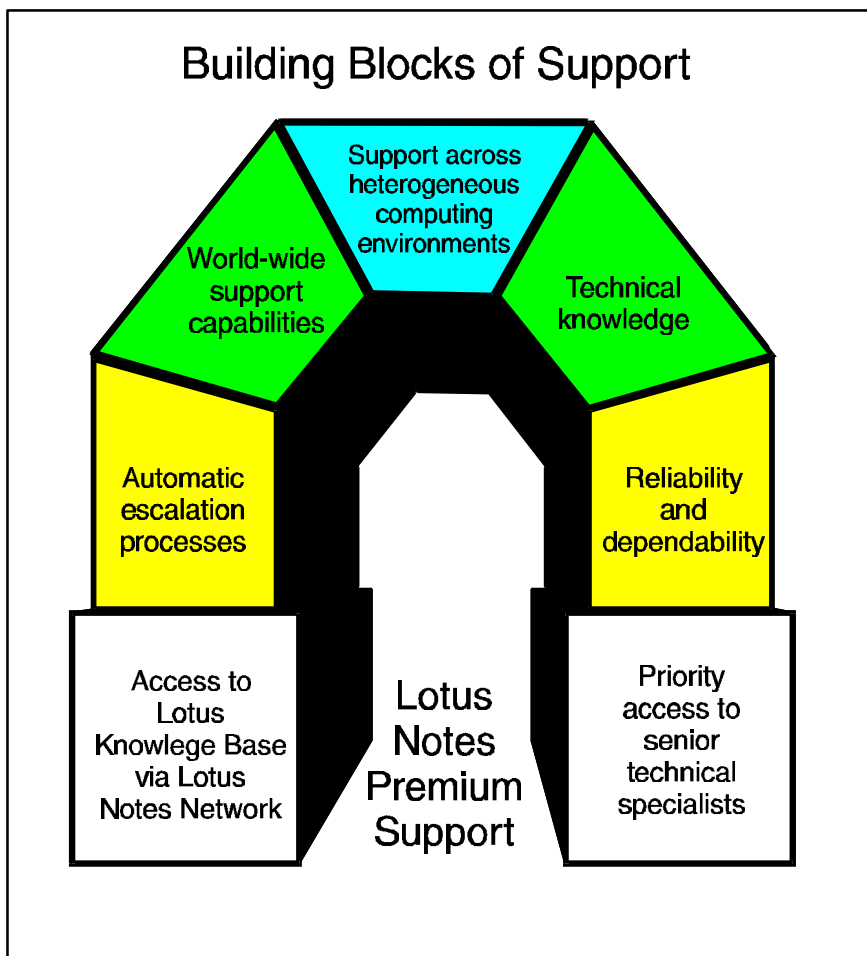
Building Blocks of Support

World-wide support capabilities

Support across heterogeneous computing environments

Technical knowledge

Automatic escalation processes

Reliability and dependability

Access to Lotus Knowlege Base via Lotus Notes Network

Lotus Notes Premium Support

Priority access to senior technical specialists